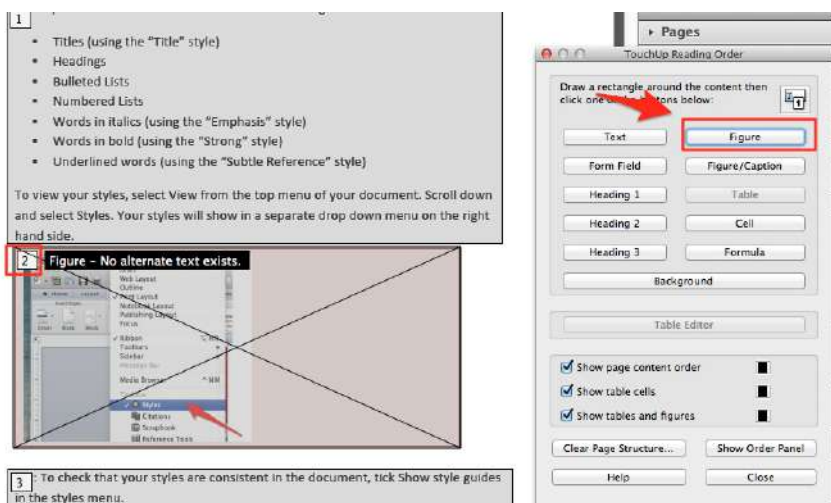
1

- Titles (using the "Title" style)
- Headings
- Bulleted Lists
- Numbered Lists
- Words in italics (using the "Emphasis" style)
- Words in bold (using the "Strong" style)
- Underlined words (using the "Subtle Reference" style)

To view your styles, select View from the top menu of your document. Scroll down and select Styles. Your styles will show in a separate drop down menu on the right hand side.

2 Figure – No alternate text exists.

Web Layout
Outline
Print Layout
Notebook Layout
Publishing Layout
Focus
Ribbon
Toolbars
Sidebar
Media Browser
Styles
Citations
Scrapbook
Reference Tools

3 : To check that your styles are consistent in the document, tick Show style guides in the styles menu.

Pages

TouchUp Reading Order

Draw a rectangle around the content then click one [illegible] tons below:

Text
Figure
Form Field
Figure/Caption
Heading 1
Table
Heading 2
Cell
Heading 3
Formula
Background

Table Editor

Show page content order
Show table cells
Show tables and figures

Clear Page Structure...
Show Order Panel
Help
Close